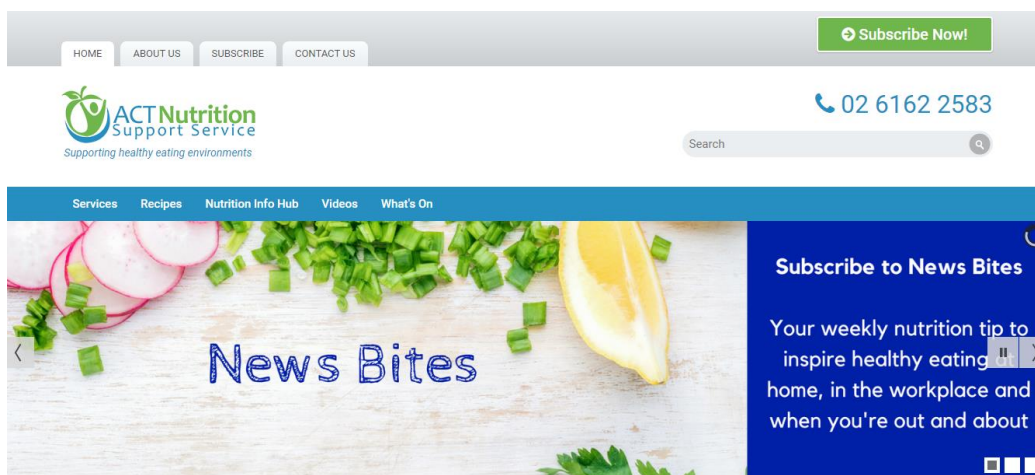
HOME ABOUT US SUBSCRIBE CONTACT US

Subscribe Now!

ACT Nutrition Support Service
Supporting healthy eating environments

02 6162 2583

Search

Services Recipes Nutrition Info Hub Videos What's On

News Bites

Subscribe to News Bites

Your weekly nutrition tip to inspire healthy eating at home, in the workplace and when you're out and about